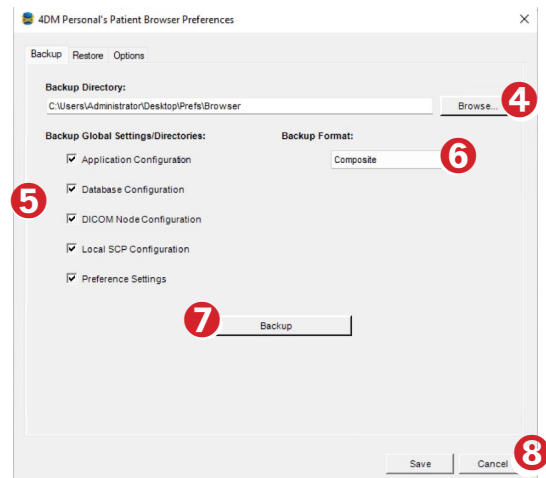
4DM Personal's Patient Browser Preferences
×

Backup Restore Options

Backup Directory:
C:\Users\Administrator\Desktop\Prefs\Browser
Browse...
4

Backup Global Settings/Directories:
Backup Format:
Composite
6

5
☑ Application Configuration
☑ Database Configuration
☑ DICOM Node Configuration
☑ Local SCP Configuration
☑ Preference Settings

7
Backup

Save
Cancel
8